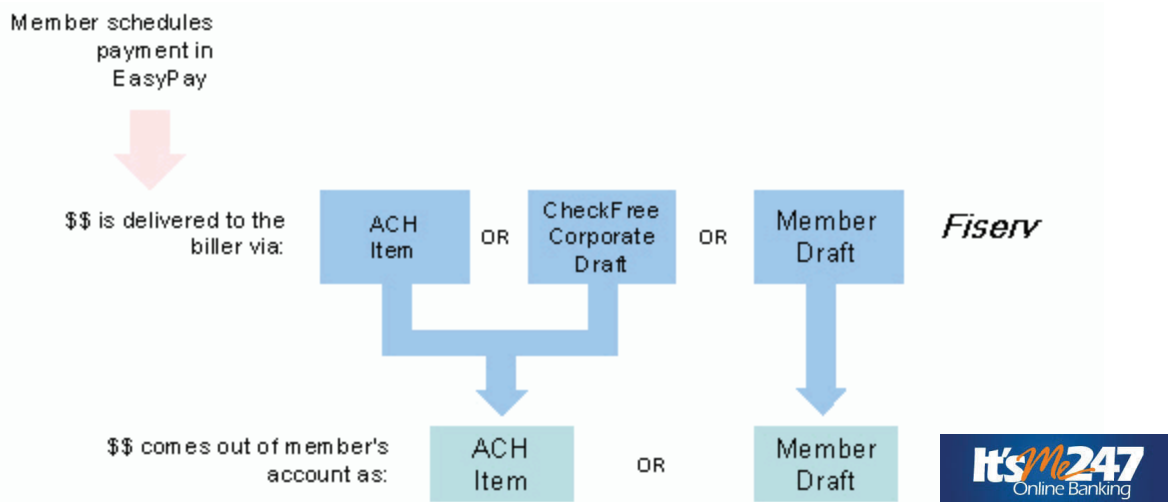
Member schedules payment in EasyPay

$$ is delivered to the biller via:

ACH Item

OR

CheckFree Corporate Draft

OR

Member Draft

Fiserv

$$ comes out of member's account as:

ACH Item

OR

Member Draft

It'sMe247 Online Banking